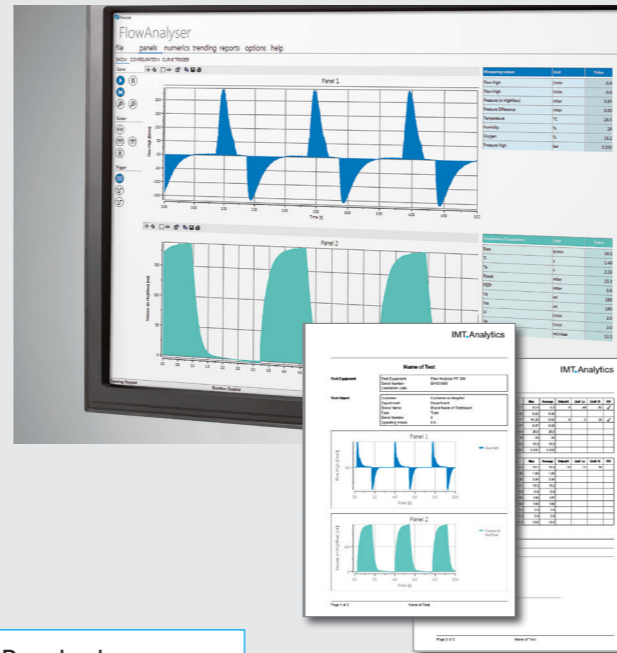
FlowAnalyser

file panels numerics trending reports options help

Panel 1

Panel 2

Measuring values | Unit | Value

Flow High

Flow High

Pressure (in HighFlow)

Pressure Difference

Temperature

Humidity

Oxygen

Pressure High

Ventilation Parameters | Unit | Value

IMT.Analytics

Name of Test

Test Equipment

Test Object

Panel 1

Panel 2

Page 1 of 2

Name of Test

IMT.Analytics

Page 2 of 2

Name of Test